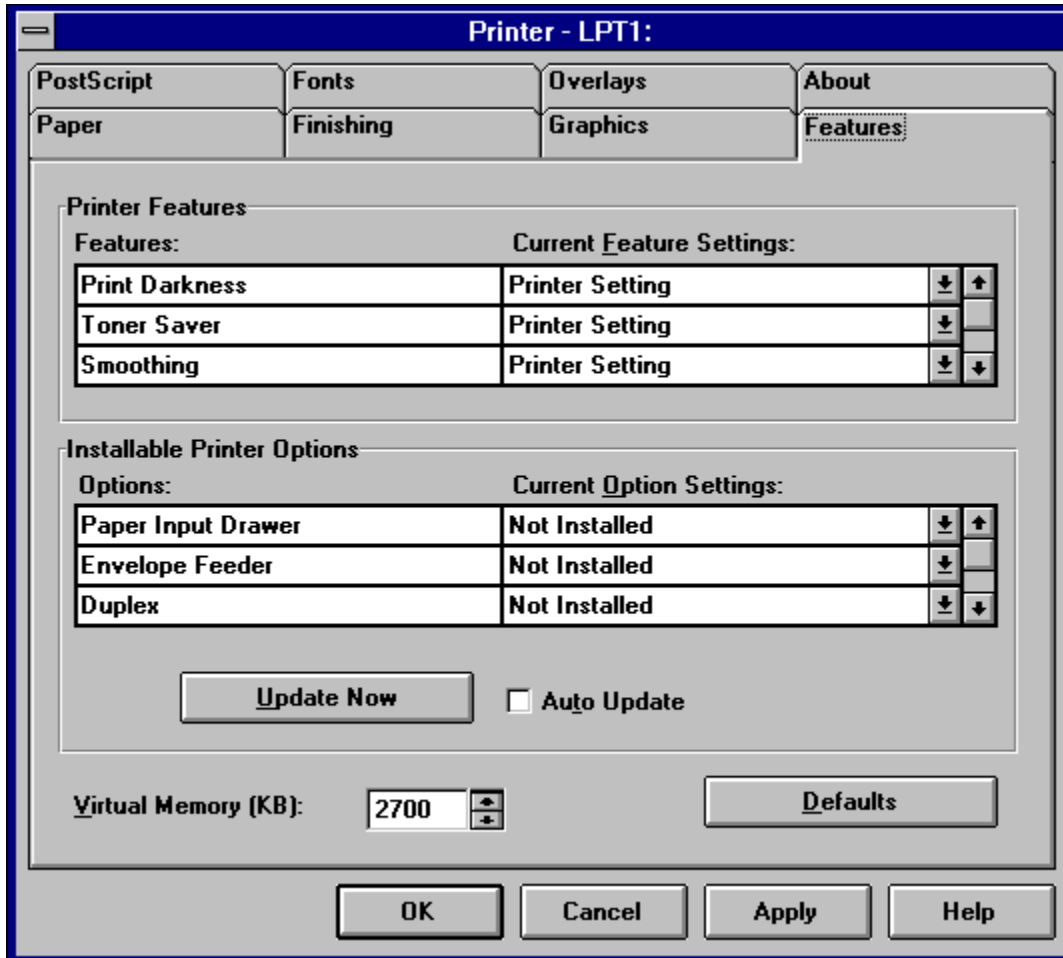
Printer - LPT1:

PostScript
Fonts
Overlays
About
Paper
Finishing
Graphics
Features

Printer Features
Features:
Current Feature Settings:

| | |
|---|---|
| Print Darkness | Printer Setting |
| Toner Saver | Printer Setting |
| Smoothing | Printer Setting |

Installable Printer Options
Options:
Current Option Settings:

| | |
|---|---|
| Paper Input Drawer | Not Installed |
| Envelope Feeder | Not Installed |
| Duplex | Not Installed |

Update Now
Auto Update

Virtual Memory (KB): 2700
Defaults

OK
Cancel
Apply
Help